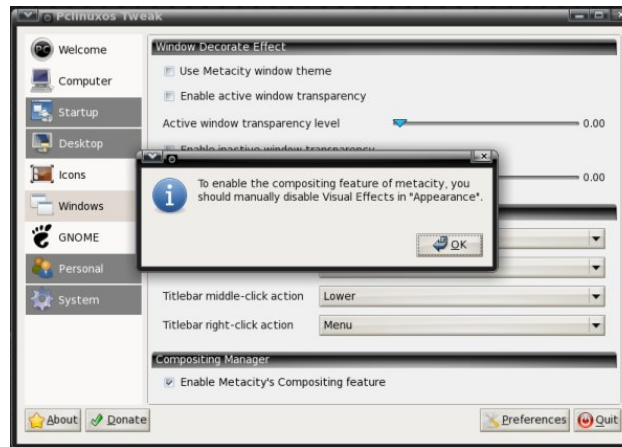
Pclinuxos Tweak

Welcome
Computer
Startup
Desktop
Icons
Windows
GNOME
Personal
System

Window Decorate Effect
Use Metacity window theme
Enable active window transparency
Active window transparency level
0.00
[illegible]
0.00

To enable the compositing feature of metacity, you should manually disable Visual Effects in "Appearance".

OK

Titlebar middle-click action
Lower
Titlebar right-click action
Menu

Compositing Manager
Enable Metacity's Compositing feature

About
Donate
Preferences
Quit